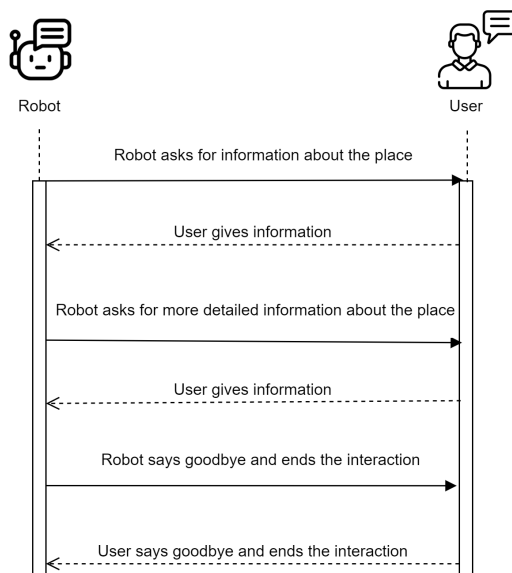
Robot

User

Robot asks for information about the place

User gives information

Robot asks for more detailed information about the place

User gives information

Robot says goodbye and ends the interaction

User says goodbye and ends the interaction